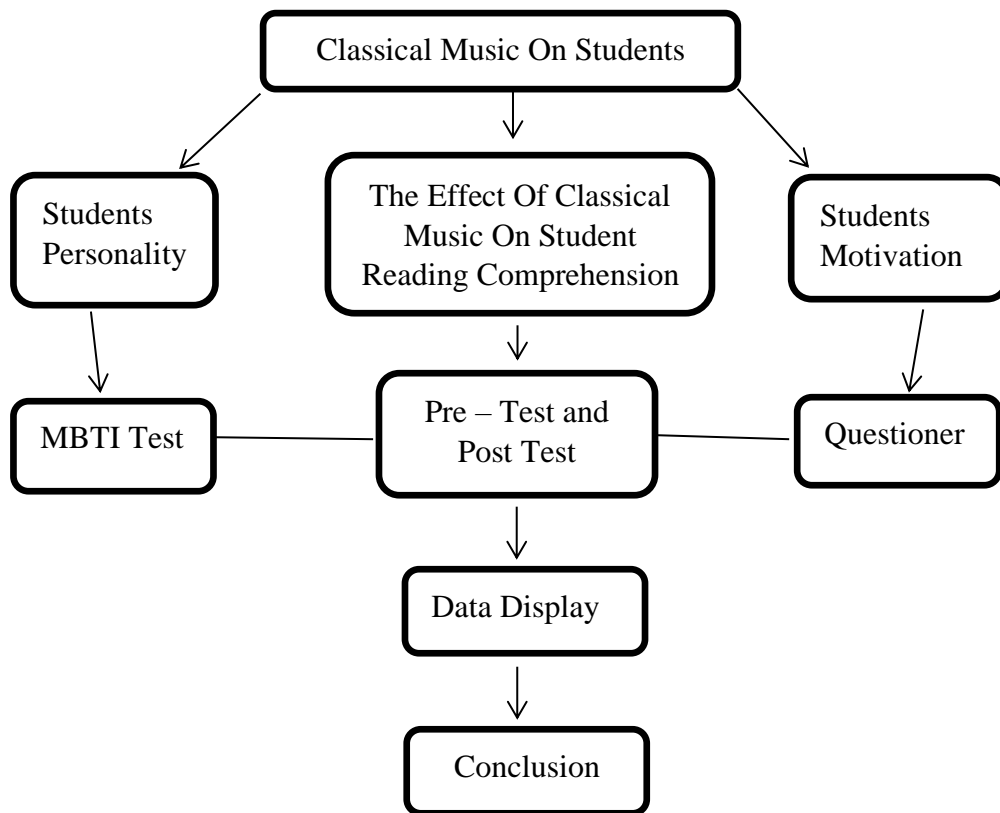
Classical Music On Students

Students Personality

The Effect Of Classical Music On Student Reading Comprehension

Students Motivation

MBTI Test

Pre – Test and Post Test

Questioner

Data Display

Conclusion